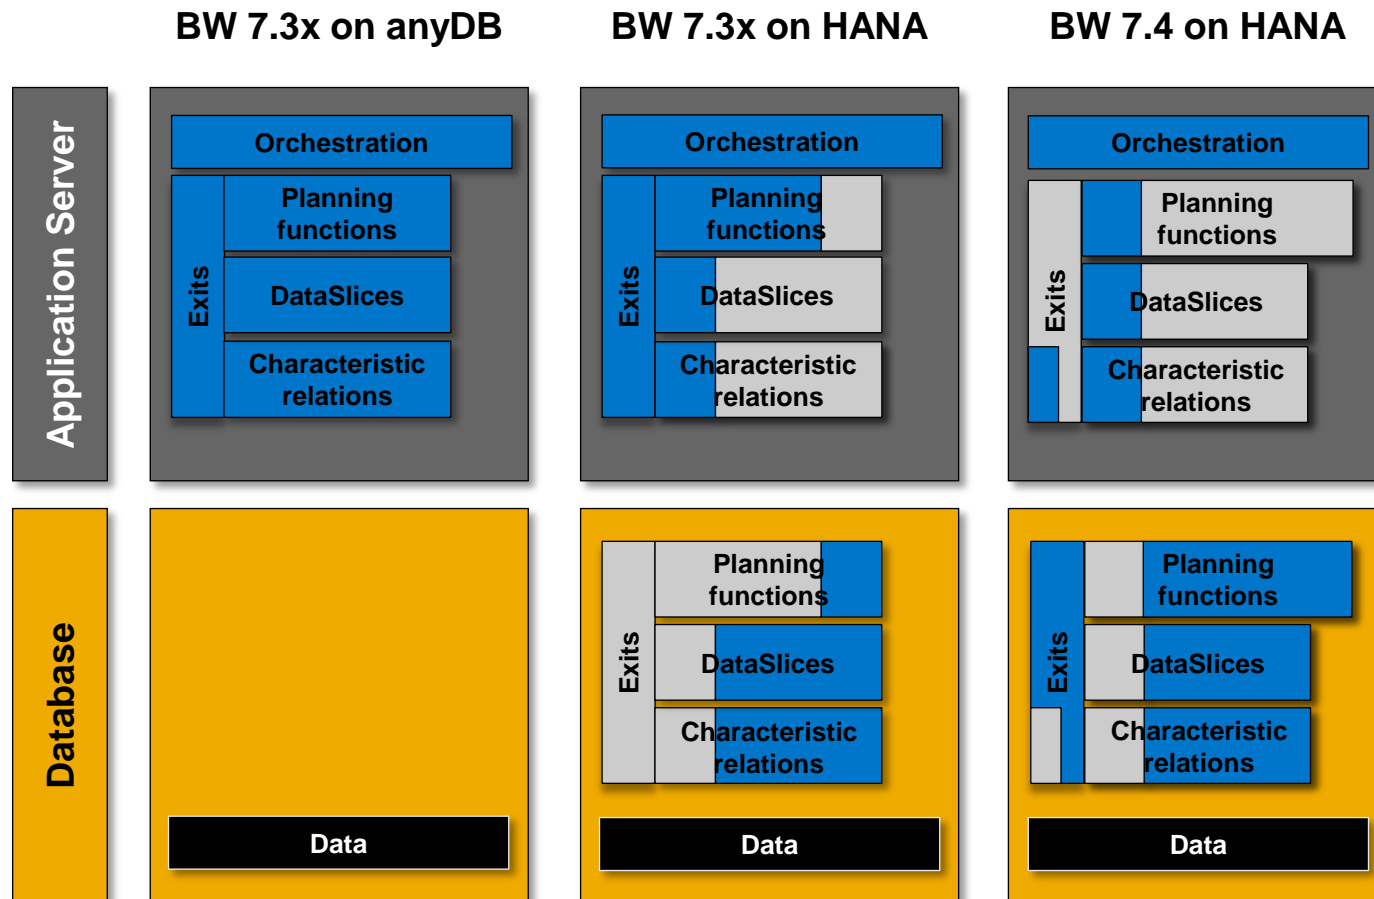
BW 7.3x on anyDB

BW 7.3x on HANA

BW 7.4 on HANA

Application Server

Orchestration

Exits

Planning functions

DataSlices

Characteristic relations

Orchestration

Exits

Planning functions

DataSlices

Characteristic relations

Orchestration

Exits

Planning functions

DataSlices

Characteristic relations

Database

Data

Exits

Planning functions

DataSlices

Characteristic relations

Data

Exits

Planning functions

DataSlices

Characteristic relations

Data